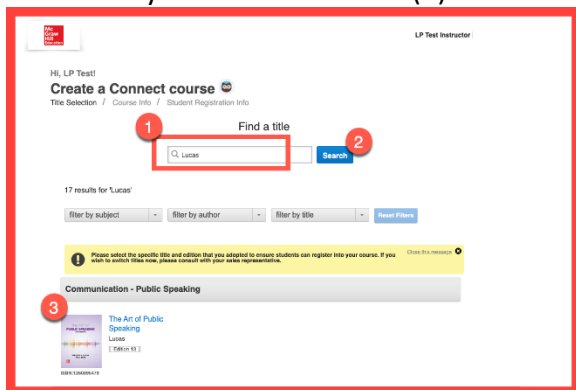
Mc Graw Hill Education

LP Test Instructor

Hi, LP Test!

Create a Connect course

Title Selection / Course Info / Student Registration Info

1

Find a title

Lucas

Search

2

17 results for 'Lucas'

filter by subject

filter by author

filter by title

Reset Filters

Please select the specific title and edition that you adopted to ensure students can register into your course. If you wish to switch titles now, please consult with your sales representative.

Close this message

Communication - Public Speaking

3

The Art of Public Speaking

Lucas

Edition 13

ISBN:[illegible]